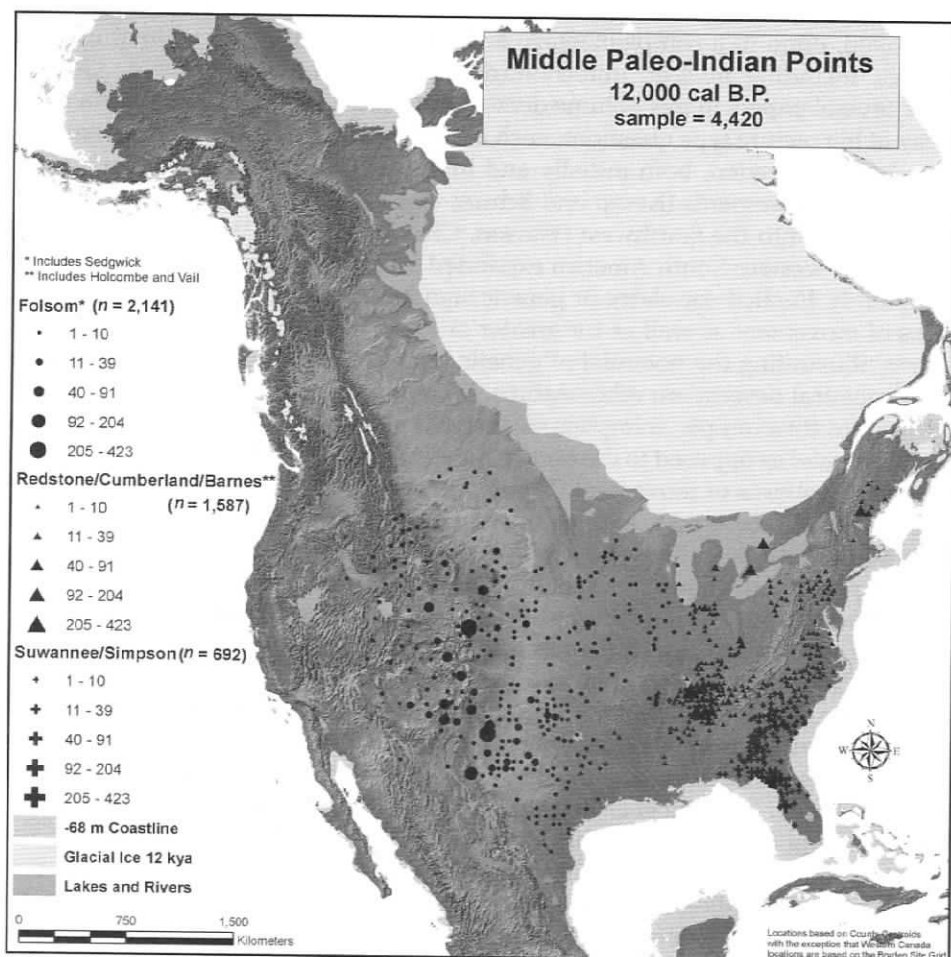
Middle Paleo-Indian Points
12,000 cal B.P.
sample = 4,420

* Includes Sedgwick
** Includes Holcombe and Vail

Folsom* ($n$ = 2,141)
1 - 10
11 - 39
40 - 91
92 - 204
205 - 423

Redstone/Cumberland/Barnes** ($n$ = 1,587)
1 - 10
11 - 39
40 - 91
92 - 204
205 - 423

Suwannee/Simpson ($n$ = 692)
1 - 10
11 - 39
40 - 91
92 - 204
205 - 423

-68 m Coastline
Glacial Ice 12 kya
Lakes and Rivers

0 750 1,500 Kilometers

N
W E
S

Locations based on County Centroids with the exception that Western Canada locations are based on the Borden Site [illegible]